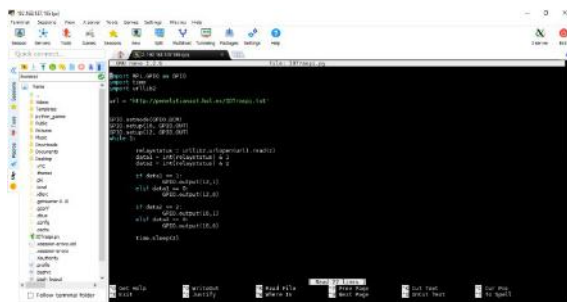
Terminal Sessions View X server Tools Games Settings Macros Help

Session Servers Tools Games Sessions View Split MultiExec Tunneling Packages Settings Help

GNU nano 2.2.6 File: IOTrelay.py

import RPi.GPIO as GPIO
import time
import urllib2

url = "http://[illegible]/IOTrelay.txt"

GPIO.setmode(GPIO.BCM)
GPIO.setup(16, GPIO.OUT)
GPIO.setup(12, GPIO.OUT)
while 1:

relaystatus = urllib2.urlopen(url).read()
data1 = int(relaystatus) & 1
data2 = int(relaystatus) & 2

if data1 == 1:
GPIO.output(12,1)
elif data1 == 0:
GPIO.output(12,0)

if data2 == 2:
GPIO.output(16,1)
elif data2 == 0:
GPIO.output(16,0)

time.sleep(1)

[ Read 22 lines ]
^G Get Help ^O WriteOut ^R Read File ^Y Prev Page ^K Cut Text ^C Cur Pos
^X Exit ^J Justify ^W Where Is ^V Next Page ^U UnCut Text ^T To Spell

Follow terminal folder